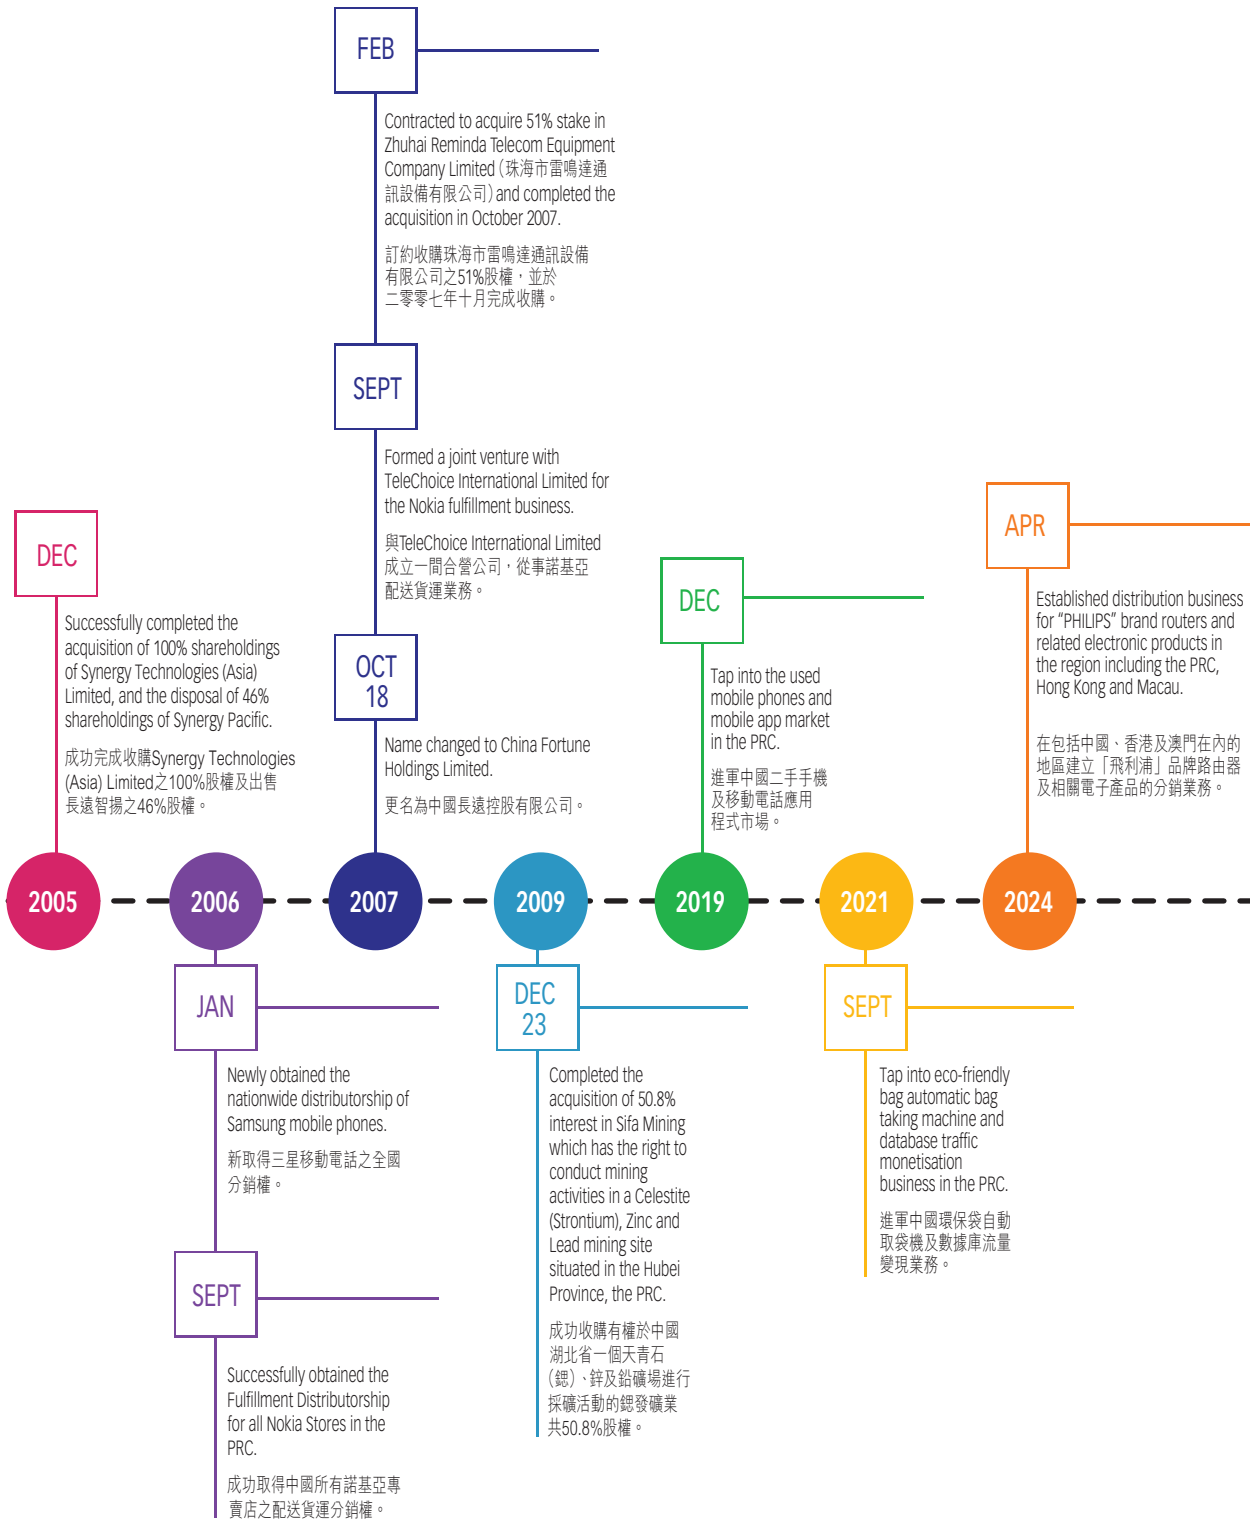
DEC

Successfully completed the acquisition of 100% shareholdings of Synergy Technologies (Asia) Limited, and the disposal of 46% shareholdings of Synergy Pacific.

成功完成收購Synergy Technologies (Asia) Limited之100%股權及出售長遠智揚之46%股權。

2005

2006

JAN

Newly obtained the nationwide distributorship of Samsung mobile phones.

新取得三星移動電話之全國分銷權。

SEPT

Successfully obtained the Fulfillment Distributorship for all Nokia Stores in the PRC.

成功取得中國所有諾基亞專賣店之配送貨運分銷權。

FEB

Contracted to acquire 51% stake in Zhuhai Reminda Telecom Equipment Company Limited (珠海市雷鳴達通訊設備有限公司) and completed the acquisition in October 2007.

訂約收購珠海市雷鳴達通訊設備有限公司之51%股權，並於二零零七年十月完成收購。

SEPT

Formed a joint venture with TeleChoice International Limited for the Nokia fulfillment business.

與TeleChoice International Limited成立一間合營公司，從事諾基亞配送貨運業務。

OCT 18

Name changed to China Fortune Holdings Limited.

更名為中國長遠控股有限公司。

2007

2009

DEC 23

Completed the acquisition of 50.8% interest in Sifa Mining which has the right to conduct mining activities in a Celestite (Strontium), Zinc and Lead mining site situated in the Hubei Province, the PRC.

成功收購有權於中國湖北省一個天青石(鍶)、鋅及鉛礦場進行採礦活動的鍶發礦業共50.8%股權。

DEC

Tap into the used mobile phones and mobile app market in the PRC.

進軍中國二手手機及移動電話應用程式市場。

2019

2021

SEPT

Tap into eco-friendly bag automatic bag taking machine and database traffic monetisation business in the PRC.

進軍中國環保袋自動取袋機及數據庫流量變現業務。

APR

Established distribution business for "PHILIPS" brand routers and related electronic products in the region including the PRC, Hong Kong and Macau.

在包括中國、香港及澳門在內的地區建立「飛利浦」品牌路由器及相關電子產品的分銷業務。

2024